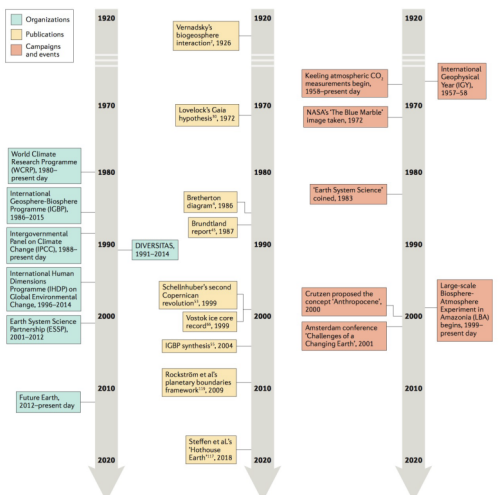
Organizations
Publications
Campaigns and events

1920
1970
1980
1990
2000
2010
2020

World Climate Research Programme (WCRP), 1980–present day

International Geosphere-Biosphere Programme (IGBP), 1986–2015

Intergovernmental Panel on Climate Change (IPCC), 1988–present day

DIVERSITAS, 1991–2014

International Human Dimensions Programme (IHDP) on Global Environmental Change, 1996–2014

Earth System Science Partnership (ESSP), 2001–2012

Future Earth, 2012–present day

1920
1970
1980
1990
2000
2010
2020

Vernadsky's biogeosphere interaction$^{2}$, 1926

Lovelock's Gaia hypothesis$^{30}$, 1972

Bretherton diagram$^{4}$, 1986

Brundtland report$^{45}$, 1987

Schellnhuber's second Copernican revolution$^{12}$, 1999

Vostok ice core record$^{98}$, 1999

IGBP synthesis$^{31}$, 2004

Rockström et al's planetary boundaries framework$^{119}$, 2009

Steffen et al.'s 'Hothouse Earth'$^{117}$, 2018

1920
1970
1980
1990
2000
2010
2020

International Geophysical Year (IGY), 1957–58

Keeling atmospheric $CO_2$ measurements begin, 1958–present day

NASA's 'The Blue Marble' image taken, 1972

'Earth System Science' coined, 1983

Crutzen proposed the concept 'Anthropocene', 2000

Large-scale Biosphere-Atmosphere Experiment in Amazonia (LBA) begins, 1999–present day

Amsterdam conference 'Challenges of a Changing Earth', 2001